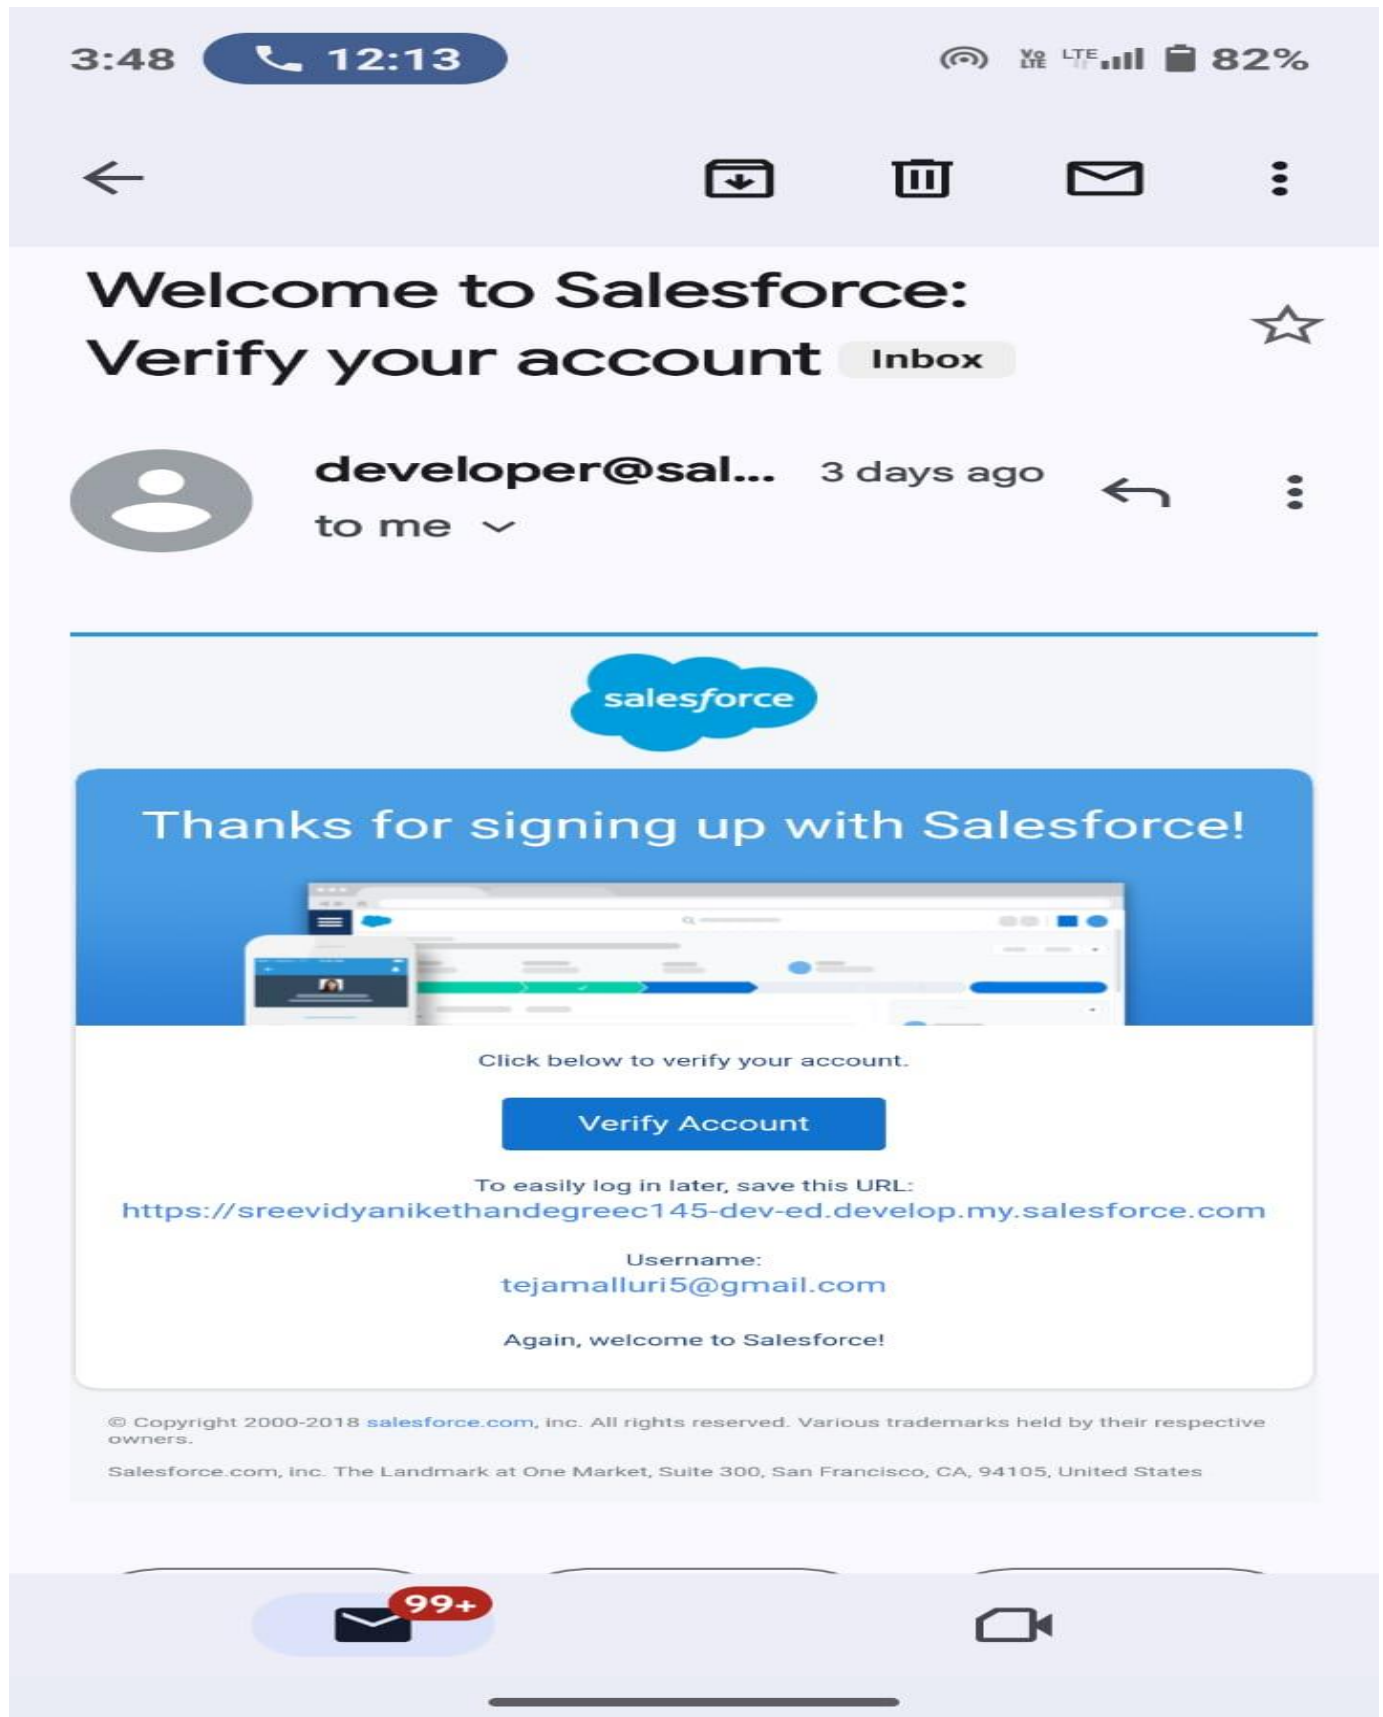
3:48 12:13 82%

Welcome to Salesforce: Verify your account Inbox

developer@sal... 3 days ago
to me

salesforce

Thanks for signing up with Salesforce!

Click below to verify your account.

Verify Account

To easily log in later, save this URL:
https://sreevidyanikethandegreec145-dev-ed.develop.my.salesforce.com

Username:
tejamalluri5@gmail.com

Again, welcome to Salesforce!

© Copyright 2000-2018 salesforce.com, inc. All rights reserved. Various trademarks held by their respective owners.

Salesforce.com, inc. The Landmark at One Market, Suite 300, San Francisco, CA, 94105, United States

99+